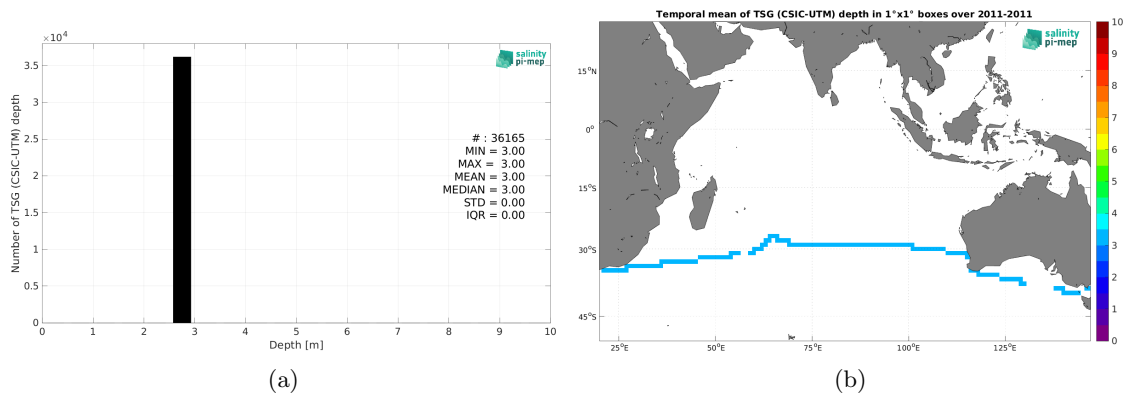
$\times10^4$
3.5
3
2.5
2
1.5
1
0.5
0
Number of TSG (CSIC-UTM) depth
0 1 2 3 4 5 6 7 8 9 10
Depth [m]
salinity pi-mep
# : 36165
MIN = 3.00
MAX = 3.00
MEAN = 3.00
MEDIAN = 3.00
STD = 0.00
IQR = 0.00

(a)

Temporal mean of TSG (CSIC-UTM) depth in 1°x1° boxes over 2011-2011
salinity pi-mep
15°N
0°
15°S
30°S
45°S
25°E 50°E 75°E 100°E 125°E
10
9
8
7
6
5
4
3
2
1
0

(b)